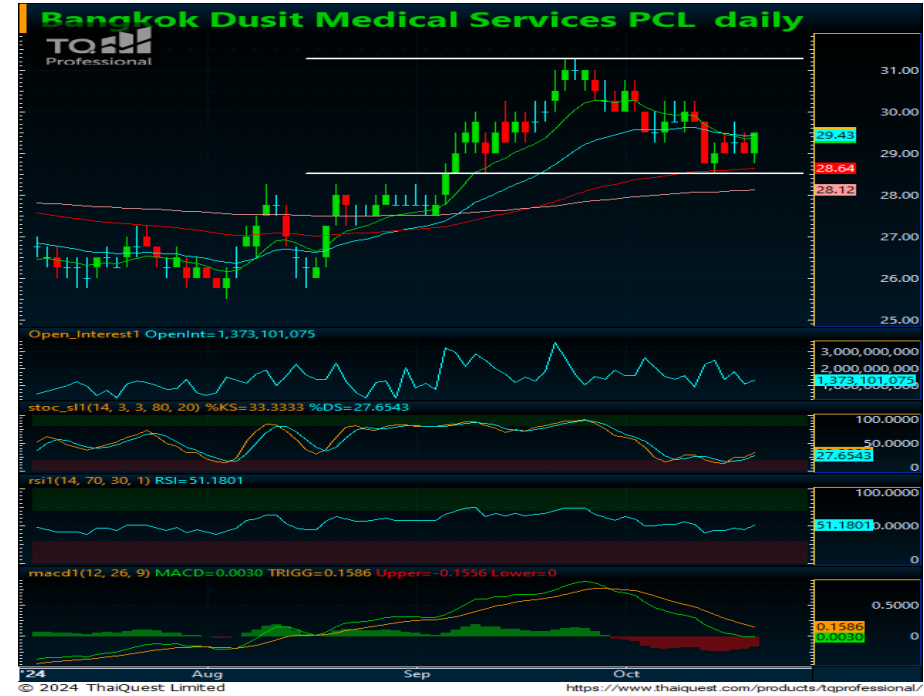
Bangkok Dusit Medical Services PCL daily

TQ Professional

31.00
30.00
29.43
29.00
28.64
28.00
28.12
27.00
26.00
25.00

Open_Interest1 OpenInt=1,373,101,075
3,000,000,000
2,000,000,000
1,373,101,075

stoc_sl1(14, 3, 3, 80, 20) %KS=33.3333 %DS=27.6543
100.0000
50.0000
27.6543
0

rsi1(14, 70, 30, 1) RSI=51.1801
100.0000
51.1801
0

macd1(12, 26, 9) MACD=0.0030 TRIGG=0.1586 Upper= -0.1556 Lower=0
0.5000
0.1586
0.0030
0

'24 Aug Sep Oct

© 2024 ThaiQuest Limited
https://www.thaiquest.com/products/tgprofessional/